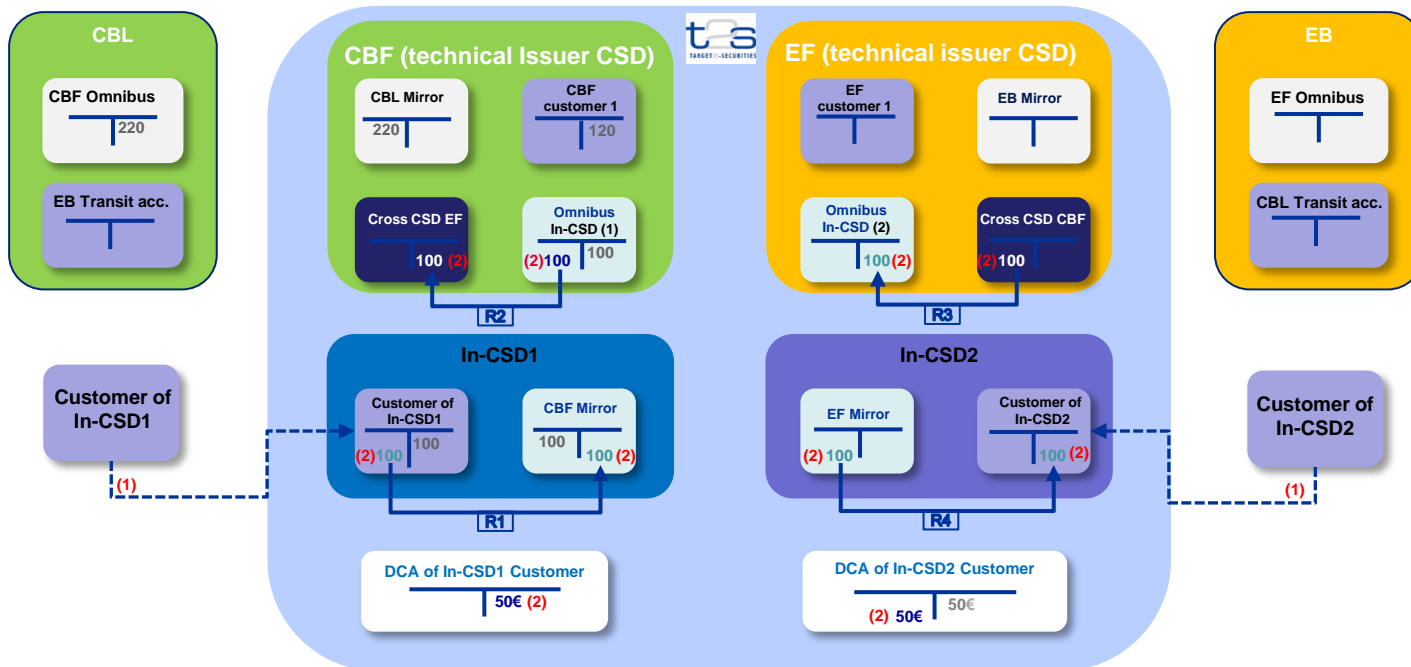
CBL

CBF Omnibus
220

EB Transit acc.

t2s
TARGET2-SECURITIES

CBF (technical Issuer CSD)

CBL Mirror
220

CBF customer 1
120

Cross CSD EF
100 (2)

Omnibus In-CSD (1)
(2)100 100

R2

EF (technical issuer CSD)

EF customer 1

EB Mirror

Omnibus In-CSD (2)
100(2)

Cross CSD CBF
(2)100

R3

EB

EF Omnibus

CBL Transit acc.

In-CSD1

Customer of In-CSD1
100
(2)100

CBF Mirror
100
100 (2)

R1

In-CSD2

EF Mirror
(2) 100

Customer of In-CSD2
100 (2)

R4

Customer of In-CSD1

(1)

Customer of In-CSD2

(1)

DCA of In-CSD1 Customer
50€ (2)

DCA of In-CSD2 Customer
(2) 50€ 50€